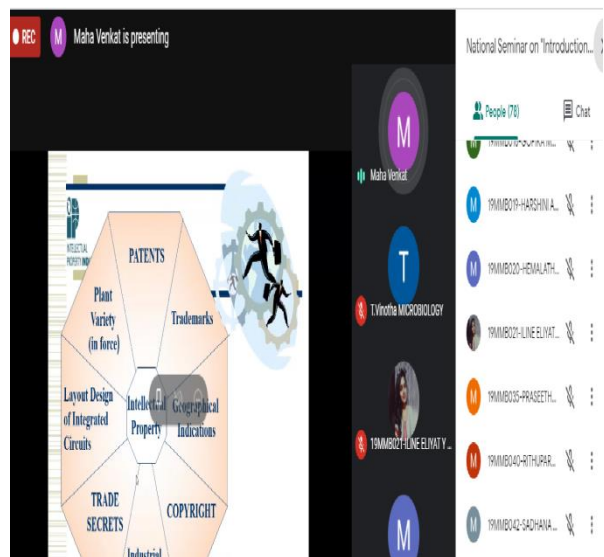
REC
M
Maha Venkat is presenting

INTELLECTUAL PROPERTY INDI

PATENTS

Plant Variety (in force)

Trademarks

Layout Design of Integrated Circuits

Intellectual Property

Geographical Indications

TRADE SECRETS

COPYRIGHT

Industrial

M
Maha Venkat

T
T.Vinotha MICROBIOLOGY

19MMB021-ILINE ELIYAT Y...

M

National Seminar on "Introduction...

People (78)

Chat

19MMB0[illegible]-SUPRAM...

M
19MMB019-HARSHINI A...

M
19MMB020-HEMALATH...

19MMB021-ILINE ELIYAT...

M
19MMB035-PRASEETH...

M
19MMB040-RITHUPAR...

M
19MMB042-SADHANA...